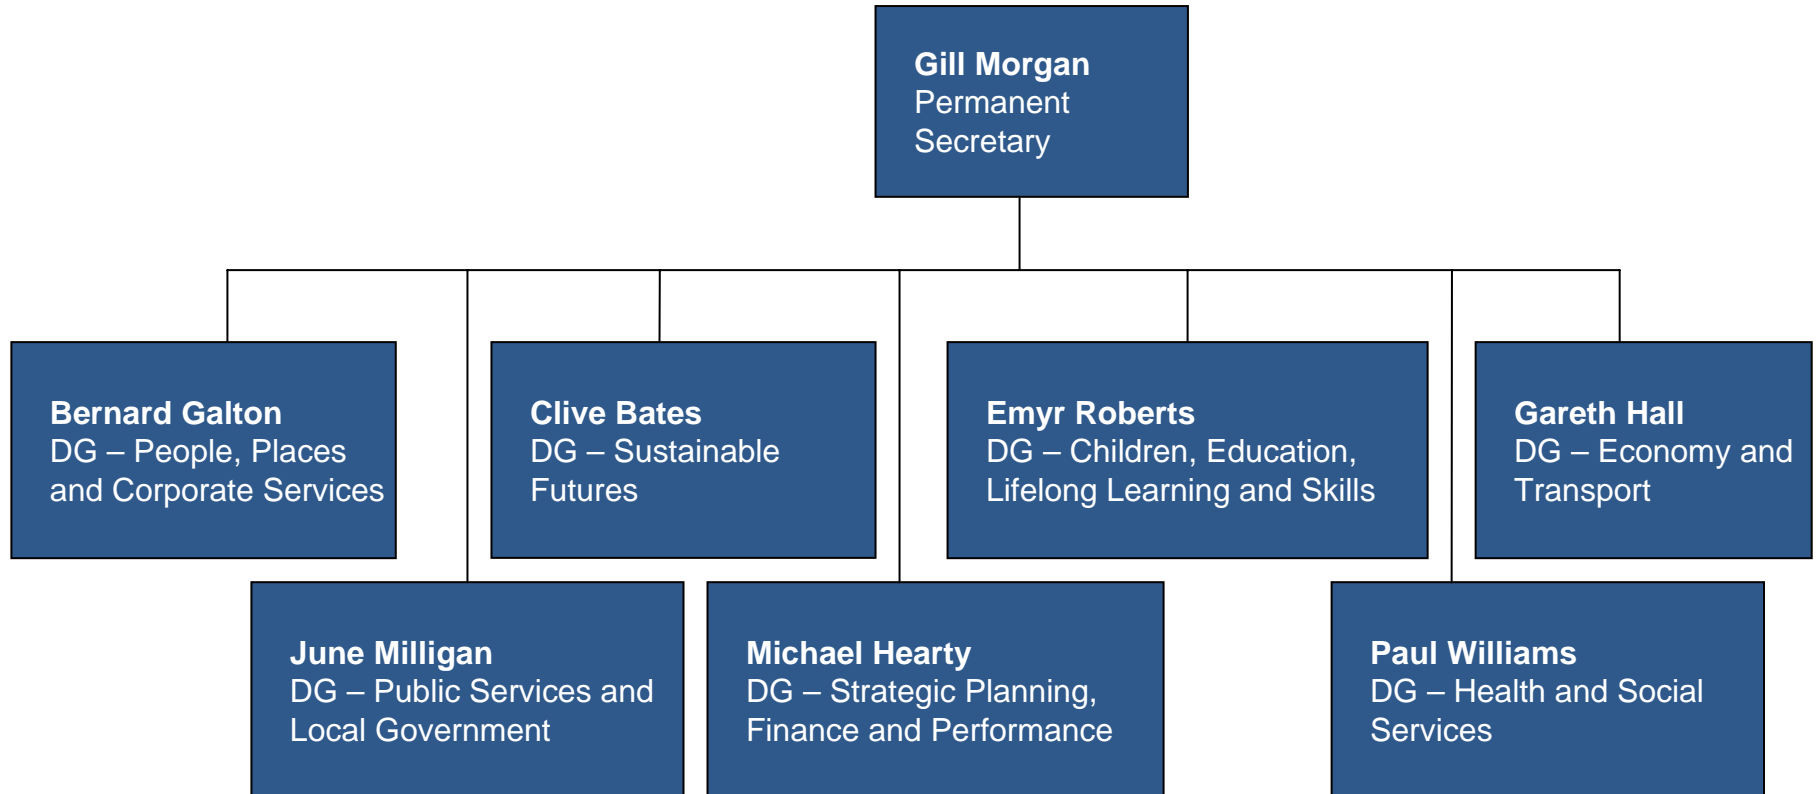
**Gill Morgan**
Permanent Secretary

**Bernard Galton**
DG – People, Places and Corporate Services

**Clive Bates**
DG – Sustainable Futures

**Emyr Roberts**
DG – Children, Education, Lifelong Learning and Skills

**Gareth Hall**
DG – Economy and Transport

**June Milligan**
DG – Public Services and Local Government

**Michael Hearty**
DG – Strategic Planning, Finance and Performance

**Paul Williams**
DG – Health and Social Services